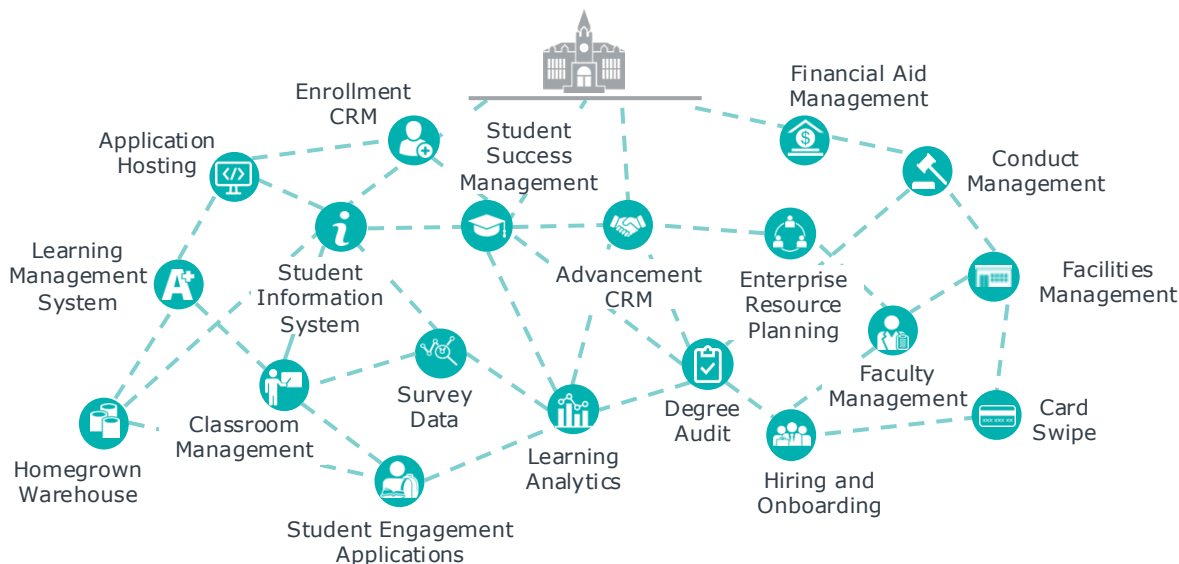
Enrollment CRM

Financial Aid Management

Application Hosting

Student Success Management

Conduct Management

Learning Management System

Student Information System

Advancement CRM

Enterprise Resource Planning

Facilities Management

Survey Data

Faculty Management

Classroom Management

Degree Audit

Card Swipe

Homegrown Warehouse

Learning Analytics

Hiring and Onboarding

Student Engagement Applications